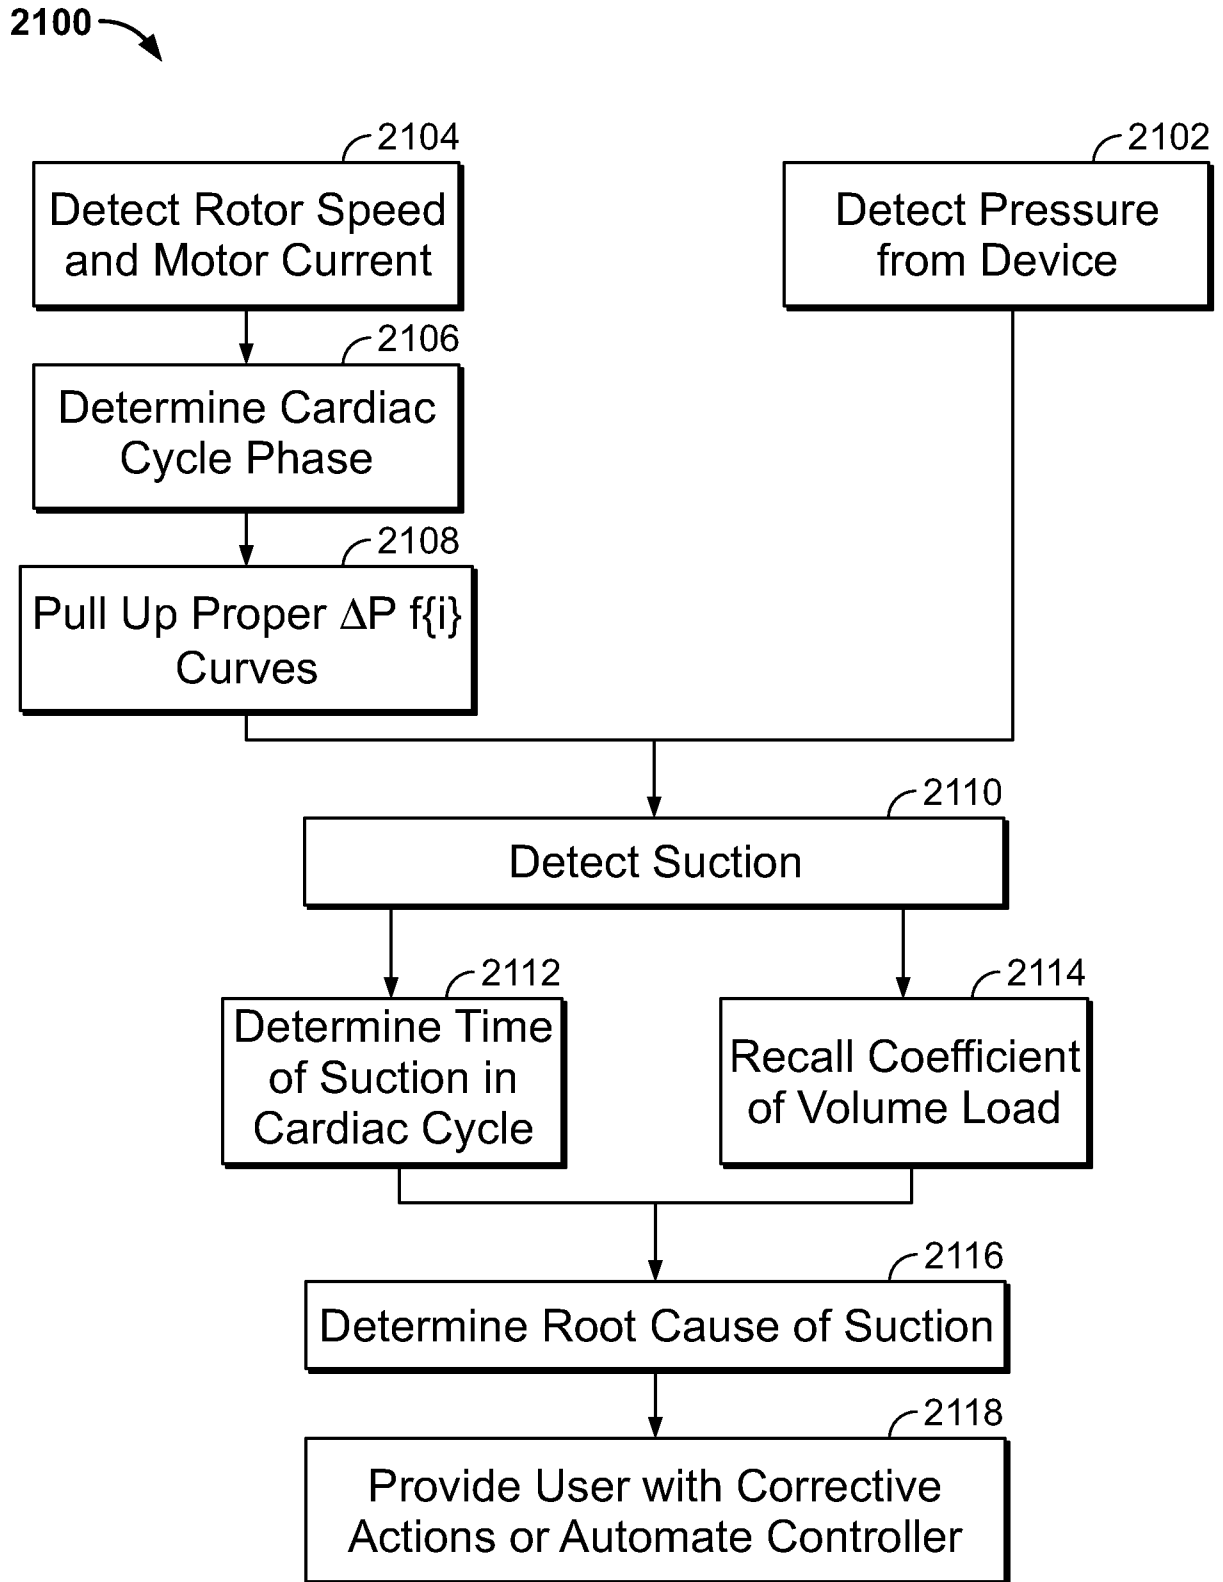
2100

2104
Detect Rotor Speed and Motor Current

2102
Detect Pressure from Device

2106
Determine Cardiac Cycle Phase

2108
Pull Up Proper $\Delta P$ f{i} Curves

2110
Detect Suction

2112
Determine Time of Suction in Cardiac Cycle

2114
Recall Coefficient of Volume Load

2116
Determine Root Cause of Suction

2118
Provide User with Corrective Actions or Automate Controller